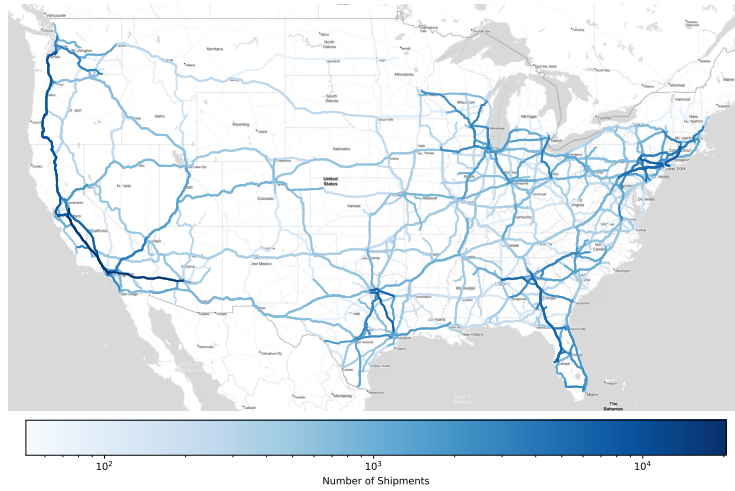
Vancouver
Montana
North Dakota
Minnesota
South Dakota
Idaho
Wyoming
Oregon
Nevada
Utah
Colorado
Nebraska
United States
Kansas
Wisconsin
Michigan
Iowa
Illinois
Missouri
Kentucky
Virginia
Tennessee
Oklahoma
Arkansas
Mississippi
Alabama
Georgia
Louisiana
New Mexico
Arizona
Texas
San Diego
New Orleans
Miami
The Bahamas
New York
Vermont
Monterrey
Chihuahua
$10^2$
$10^3$
$10^4$
Number of Shipments